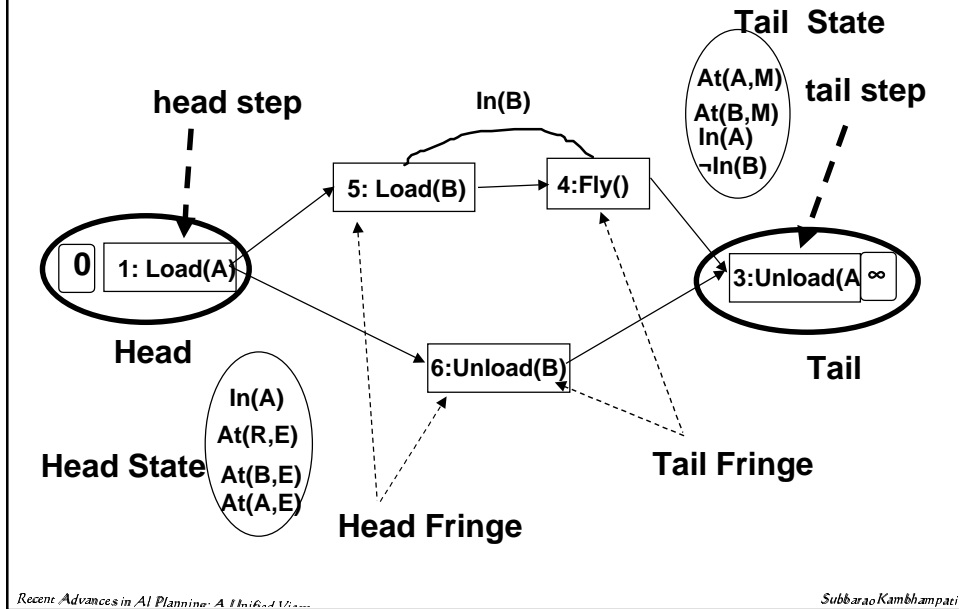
Tail State

At(A,M)
At(B,M)
In(A)
¬In(B)

head step

In(B)

tail step

5: Load(B)

4:Fly()

0

1: Load(A)

3:Unload(A

∞

Head

6:Unload(B)

Tail

In(A)
At(R,E)
At(B,E)
At(A,E)

Head State

Tail Fringe

Head Fringe

Recent Advances in AI Planning: A Unified View

Subbarao Kambhampati